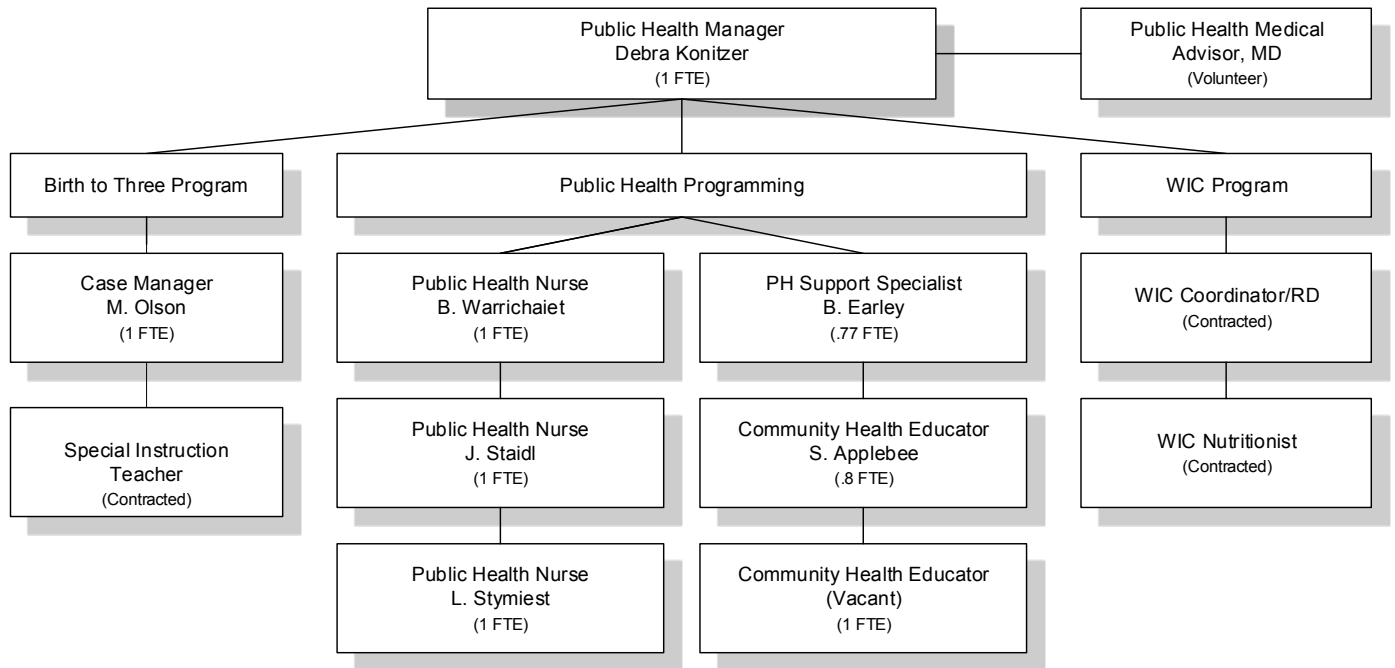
Public Health Manager
Debra Konitzer
(1 FTE)

Public Health Medical Advisor, MD
(Volunteer)

Birth to Three Program

Public Health Programming

WIC Program

Case Manager
M. Olson
(1 FTE)

Public Health Nurse
B. Warrichaiet
(1 FTE)

PH Support Specialist
B. Earley
(.77 FTE)

WIC Coordinator/RD
(Contracted)

Special Instruction Teacher
(Contracted)

Public Health Nurse
J. Staidl
(1 FTE)

Community Health Educator
S. Applebee
(.8 FTE)

WIC Nutritionist
(Contracted)

Public Health Nurse
L. Stymiest
(1 FTE)

Community Health Educator
(Vacant)
(1 FTE)